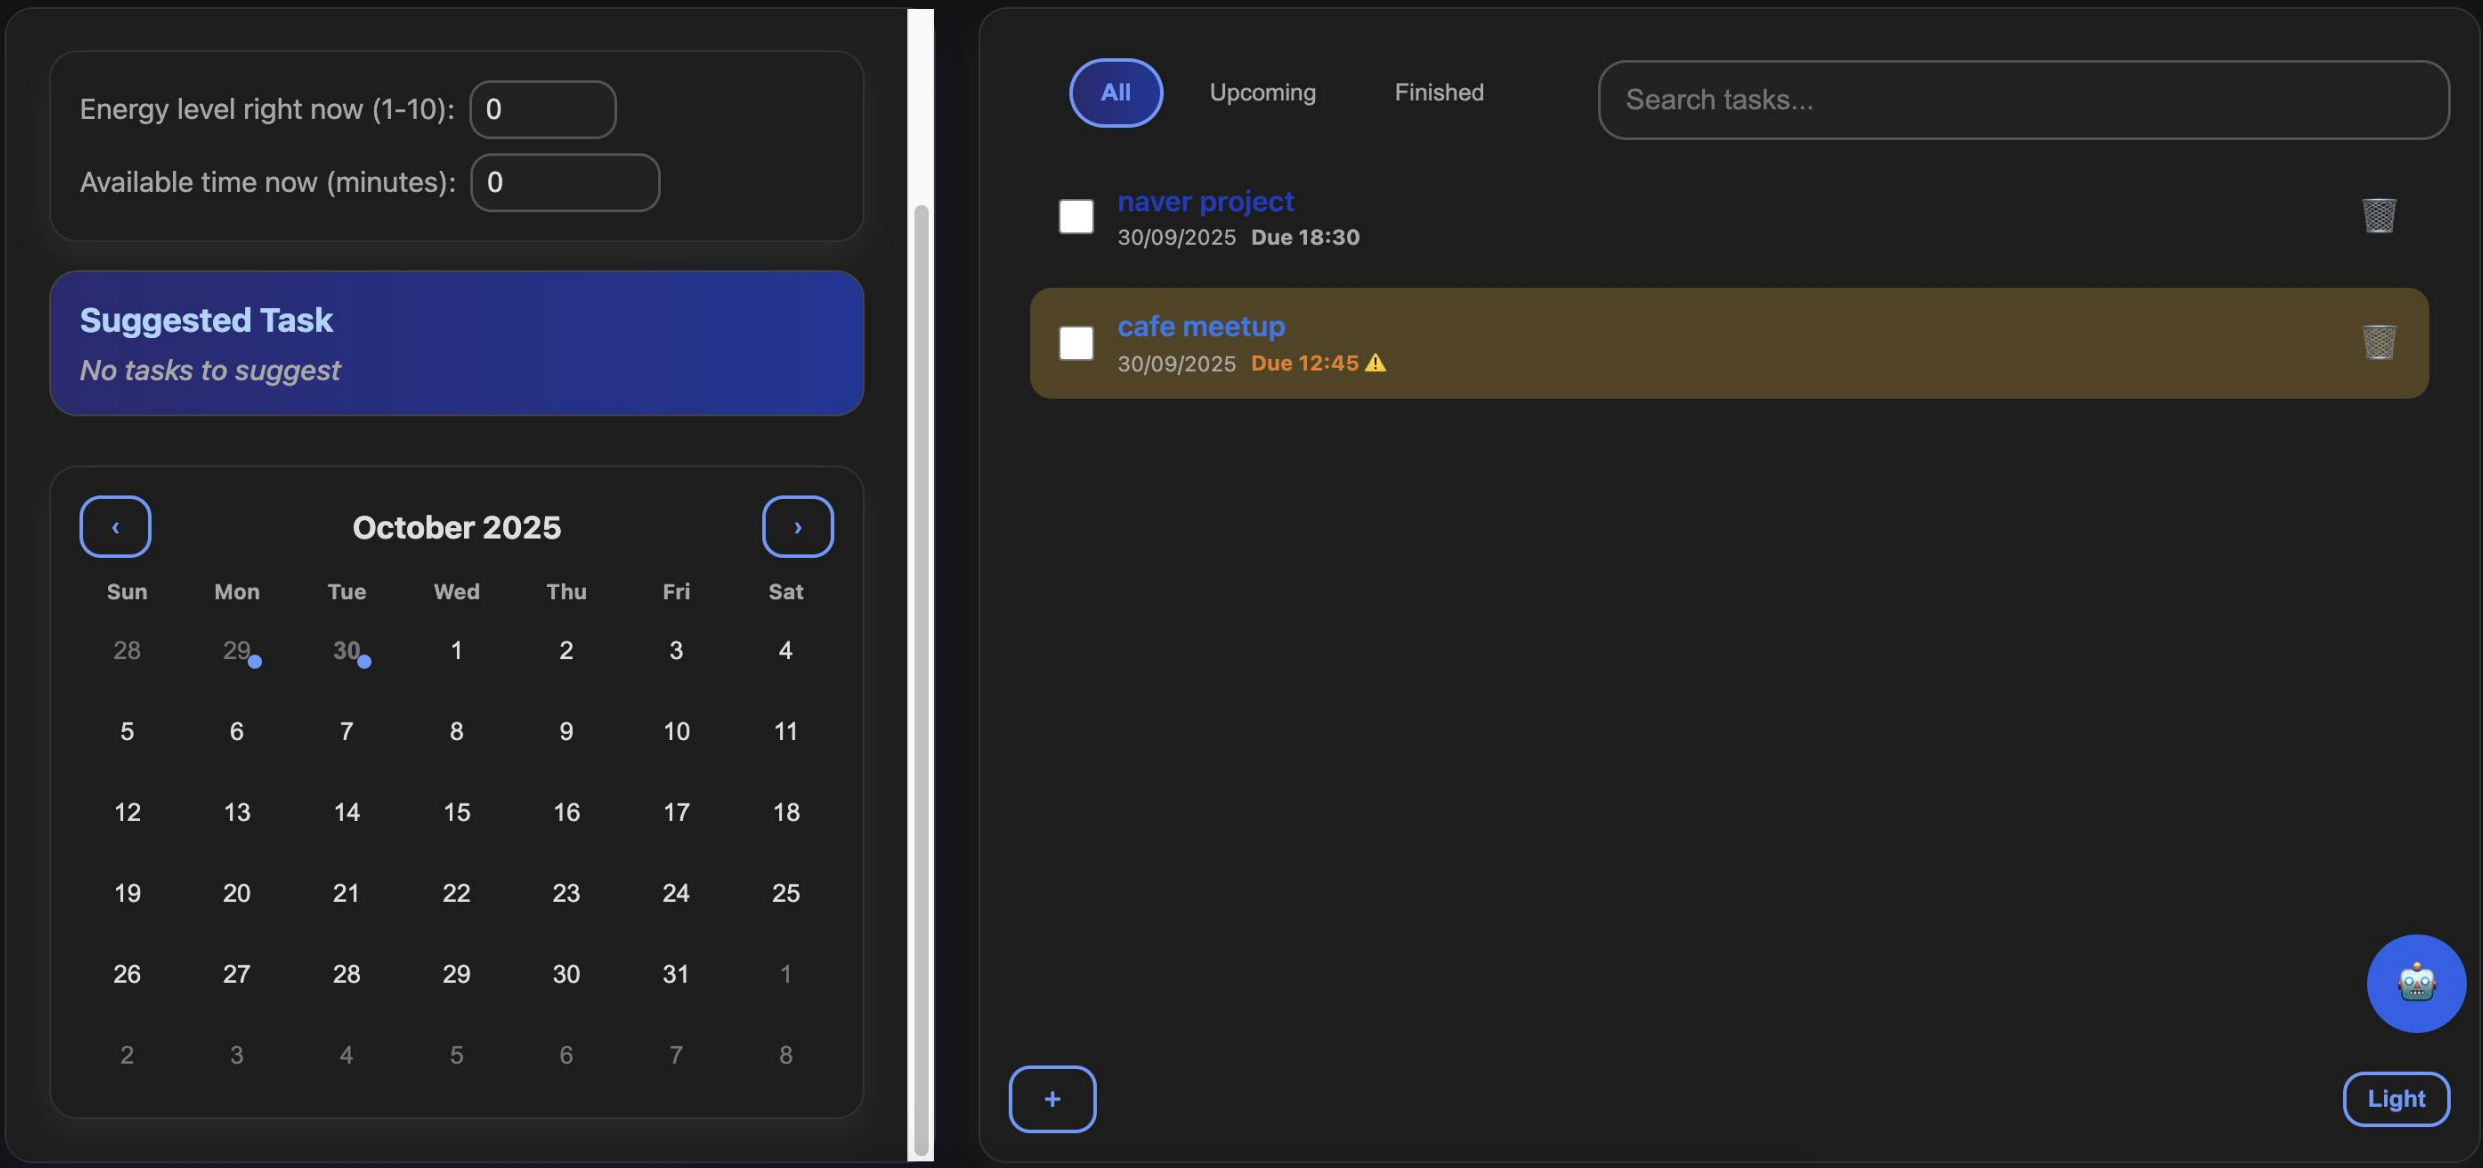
Energy level right now (1-10): 0

Available time now (minutes): 0

Suggested Task

No tasks to suggest

‹ October 2025 ›

| Sun | Mon | Tue | Wed | Thu | Fri | Sat |
|---|---|---|---|---|---|---|
| 28 | 29 | 30 | 1 | 2 | 3 | 4 |
| 5 | 6 | 7 | 8 | 9 | 10 | 11 |
| 12 | 13 | 14 | 15 | 16 | 17 | 18 |
| 19 | 20 | 21 | 22 | 23 | 24 | 25 |
| 26 | 27 | 28 | 29 | 30 | 31 | 1 |
| 2 | 3 | 4 | 5 | 6 | 7 | 8 |

All Upcoming Finished

Search tasks...

naver project
30/09/2025 Due 18:30

cafe meetup
30/09/2025 Due 12:45 ⚠

+

Light